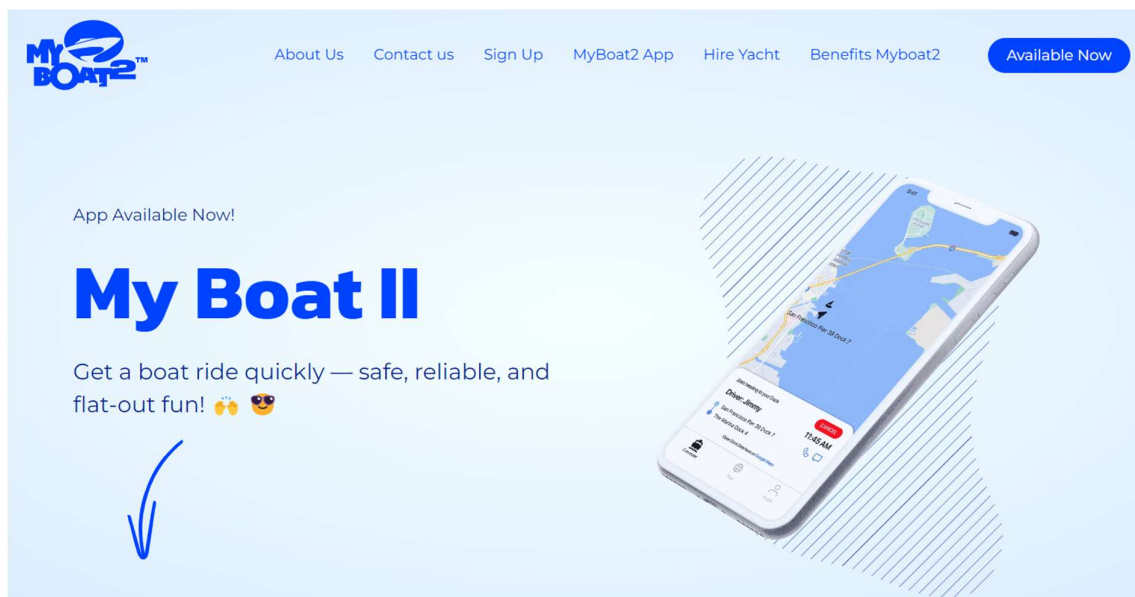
MY BOAT2™

About Us Contact us Sign Up MyBoat2 App Hire Yacht Benefits Myboat2 Available Now

App Available Now!

My Boat II

Get a boat ride quickly — safe, reliable, and flat-out fun! 🙌 😎

San Francisco Pier 39 Dock 7

Driver: Jimmy

San Francisco Pier 39 Dock 7

The Marina Dock 4

Cancel

11:45 AM